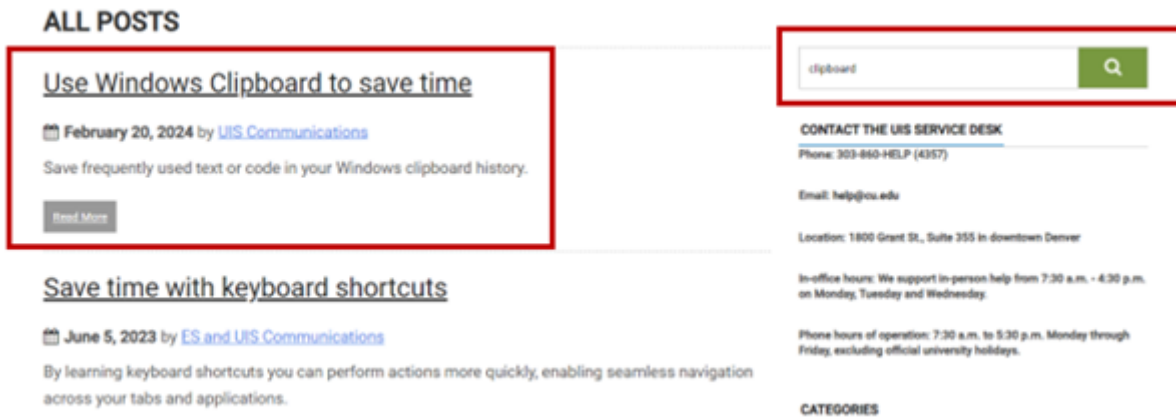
ALL POSTS

Use Windows Clipboard to save time

February 20, 2024 by UIS Communications

Save frequently used text or code in your Windows clipboard history.

Read More

Save time with keyboard shortcuts

June 5, 2023 by ES and UIS Communications

By learning keyboard shortcuts you can perform actions more quickly, enabling seamless navigation across your tabs and applications.

clipboard

CONTACT THE UIS SERVICE DESK

Phone: 303-860-HELP (4357)

Email: help@cu.edu

Location: 1800 Grant St., Suite 355 in downtown Denver

In-office hours: We support in-person help from 7:30 a.m. - 4:30 p.m. on Monday, Tuesday and Wednesday.

Phone hours of operation: 7:30 a.m. to 5:30 p.m. Monday through Friday, excluding official university holidays.

CATEGORIES